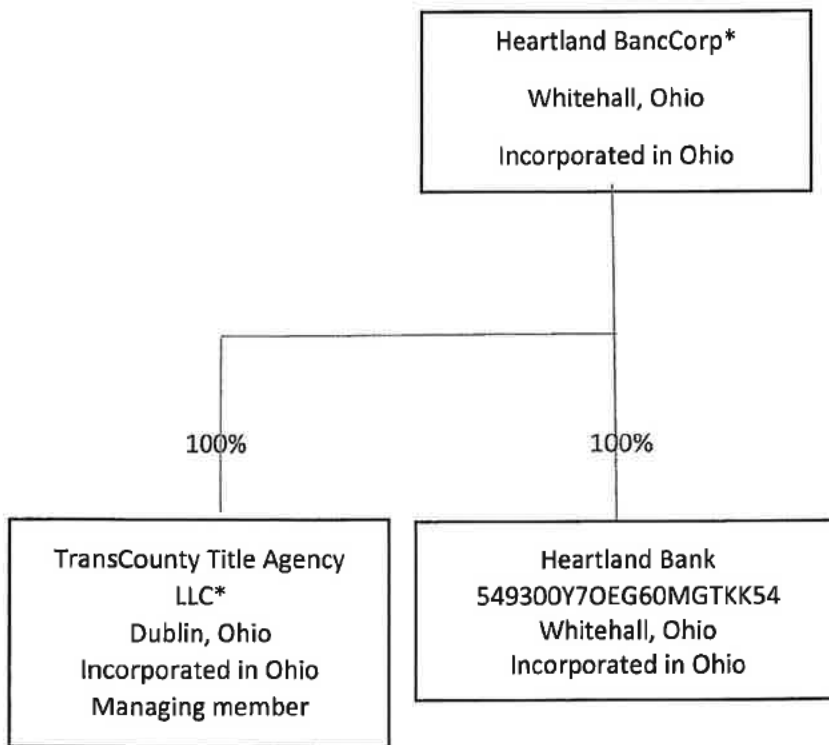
Heartland BancCorp*
Whitehall, Ohio
Incorporated in Ohio

100%

100%

TransCounty Title Agency LLC*
Dublin, Ohio
Incorporated in Ohio
Managing member

Heartland Bank
549300Y7OEG60MGTKK54
Whitehall, Ohio
Incorporated in Ohio